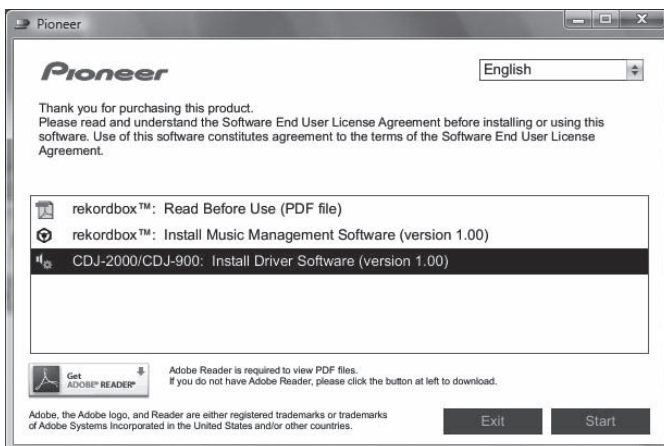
Pioneer

Pioneer

English

Thank you for purchasing this product.
Please read and understand the Software End User License Agreement before installing or using this software. Use of this software constitutes agreement to the terms of the Software End User License Agreement.

rekordbox™: Read Before Use (PDF file)
rekordbox™: Install Music Management Software (version 1.00)
CDJ-2000/CDJ-900: Install Driver Software (version 1.00)

Get ADOBE® READER®

Adobe Reader is required to view PDF files.
If you do not have Adobe Reader, please click the button at left to download.

Adobe, the Adobe logo, and Reader are either registered trademarks or trademarks of Adobe Systems Incorporated in the United States and/or other countries.

Exit

Start